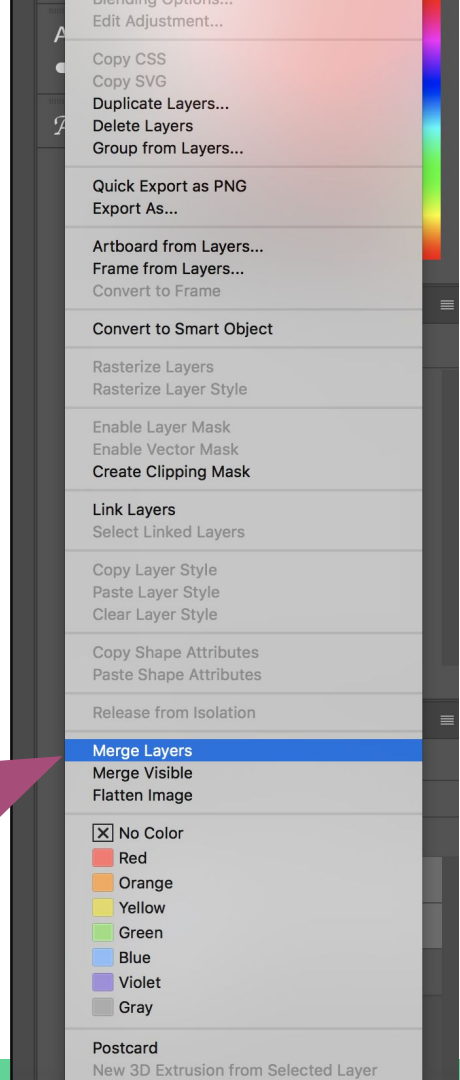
Blending Options...
Edit Adjustment...

Copy CSS
Copy SVG
Duplicate Layers...
Delete Layers
Group from Layers...

Quick Export as PNG
Export As...

Artboard from Layers...
Frame from Layers...
Convert to Frame

Convert to Smart Object

Rasterize Layers
Rasterize Layer Style

Enable Layer Mask
Enable Vector Mask
Create Clipping Mask

Link Layers
Select Linked Layers

Copy Layer Style
Paste Layer Style
Clear Layer Style

Copy Shape Attributes
Paste Shape Attributes

Release from Isolation

Merge Layers
Merge Visible
Flatten Image

No Color
Red
Orange
Yellow
Green
Blue
Violet
Gray

Postcard
New 3D Extrusion from Selected Layer